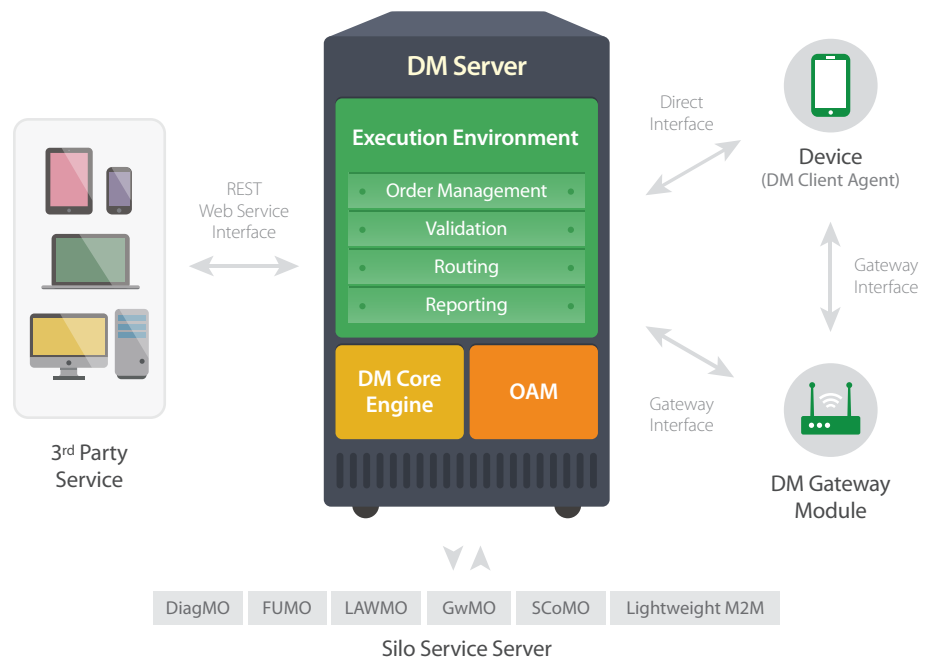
DM Server

Execution Environment

Order Management

Validation

Routing

Reporting

DM Core Engine

OAM

REST Web Service Interface

3rd Party Service

Direct Interface

Device (DM Client Agent)

Gateway Interface

Gateway Interface

DM Gateway Module

DiagMO | FUMO | LAWMO | GwMO | SCoMO | Lightweight M2M

Silo Service Server